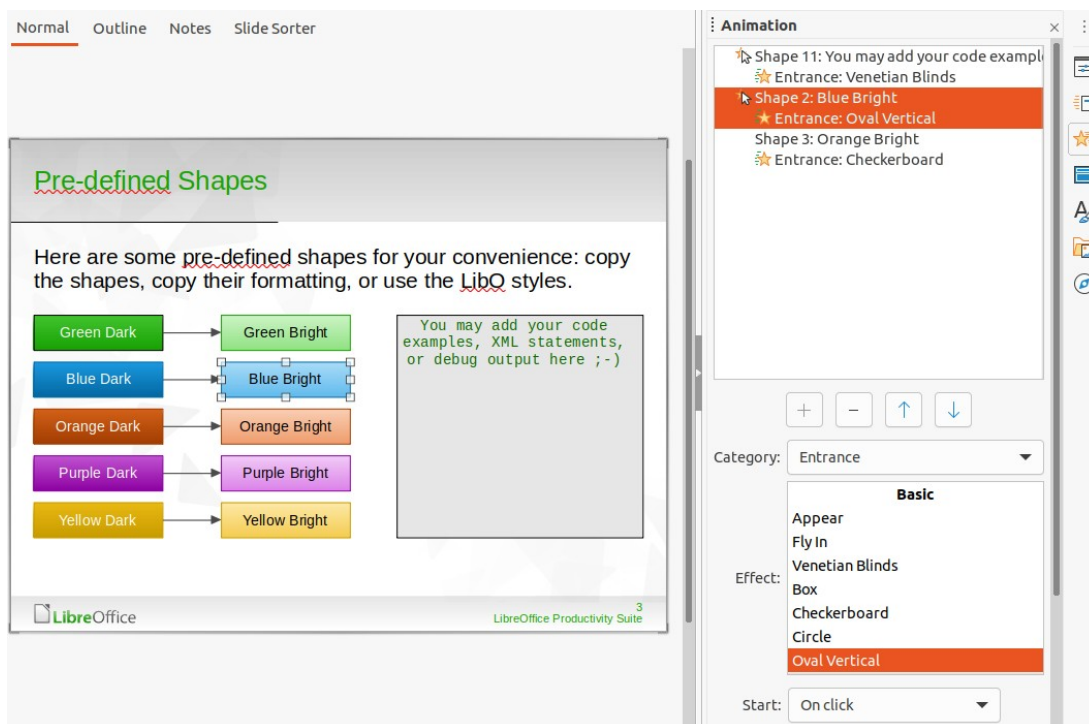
Normal Outline Notes Slide Sorter

Pre-defined Shapes

Here are some pre-defined shapes for your convenience: copy the shapes, copy their formatting, or use the LibO styles.

Green Dark
Green Bright
Blue Dark
Blue Bright
Orange Dark
Orange Bright
Purple Dark
Purple Bright
Yellow Dark
Yellow Bright

You may add your code examples, XML statements, or debug output here ;-)

LibreOffice
3
LibreOffice Productivity Suite

Animation ×

Shape 11: You may add your code exampl
Entrance: Venetian Blinds
Shape 2: Blue Bright
Entrance: Oval Vertical
Shape 3: Orange Bright
Entrance: Checkerboard

+ − ↑ ↓

Category: Entrance

Effect:
Basic
Appear
Fly In
Venetian Blinds
Box
Checkerboard
Circle
Oval Vertical

Start: On click